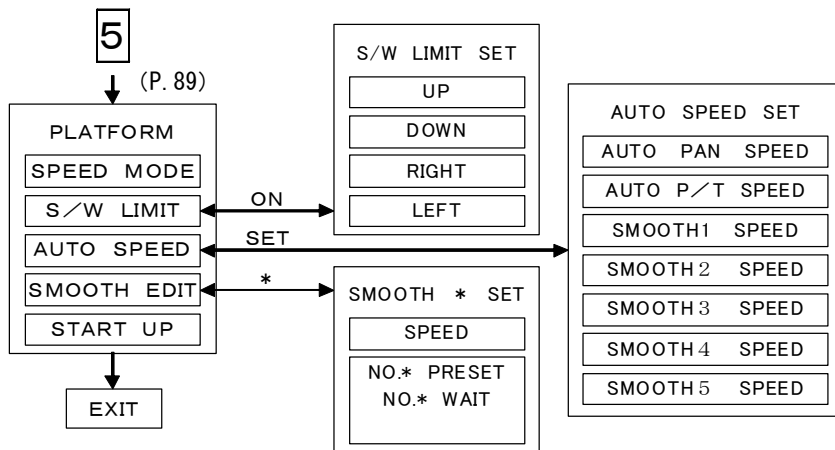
5

(P. 89)

PLATFORM

SPEED MODE

S/W LIMIT

AUTO SPEED

SMOOTH EDIT

START UP

EXIT

ON

SET

*

S/W LIMIT SET

UP

DOWN

RIGHT

LEFT

SMOOTH * SET

SPEED

NO.* PRESET
NO.* WAIT

AUTO SPEED SET

AUTO PAN SPEED

AUTO P/T SPEED

SMOOTH1 SPEED

SMOOTH2 SPEED

SMOOTH3 SPEED

SMOOTH4 SPEED

SMOOTH5 SPEED